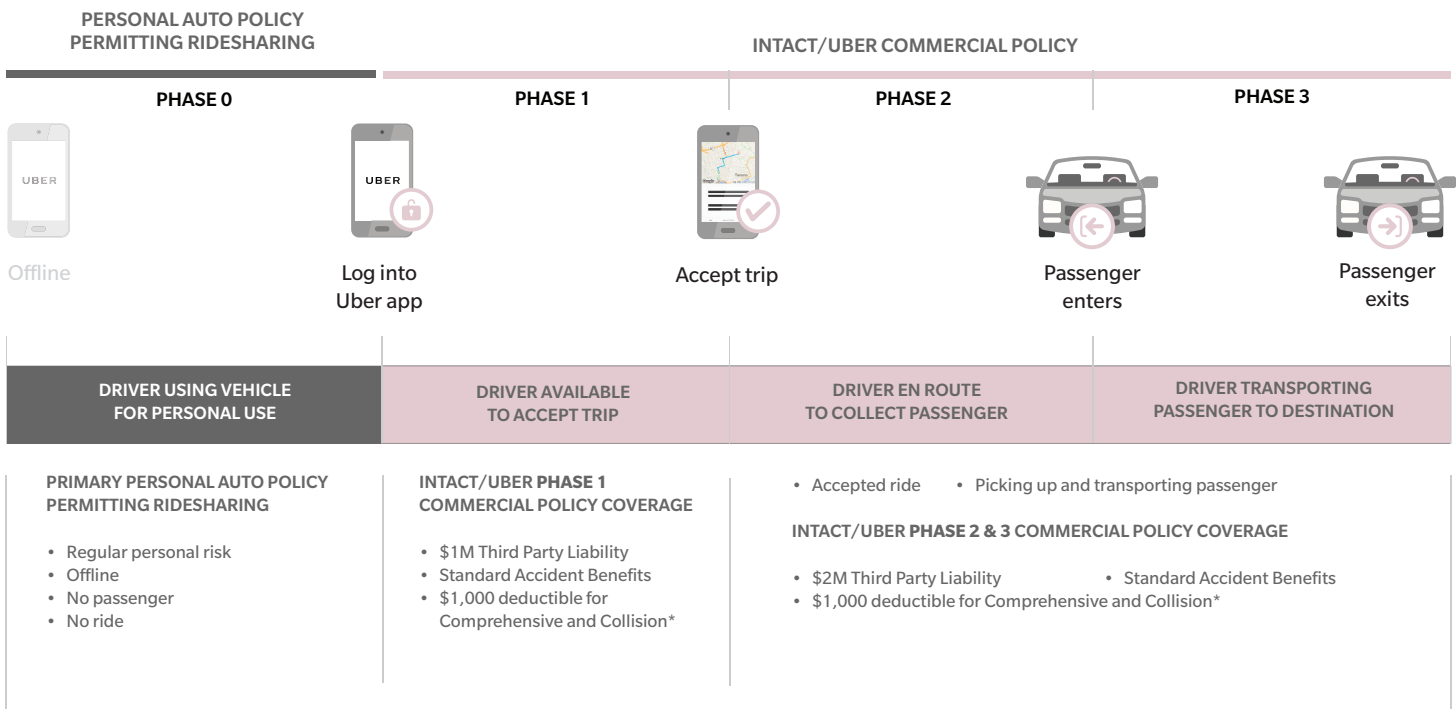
PERSONAL AUTO POLICY PERMITTING RIDESHARING

INTACT/UBER COMMERCIAL POLICY

PHASE 0

PHASE 1

PHASE 2

PHASE 3

UBER

Offline

UBER

Log into Uber app

Accept trip

Passenger enters

Passenger exits

DRIVER USING VEHICLE FOR PERSONAL USE

DRIVER AVAILABLE TO ACCEPT TRIP

DRIVER EN ROUTE TO COLLECT PASSENGER

DRIVER TRANSPORTING PASSENGER TO DESTINATION

PRIMARY PERSONAL AUTO POLICY PERMITTING RIDESHARING

• Regular personal risk
• Offline
• No passenger
• No ride

INTACT/UBER PHASE 1 COMMERCIAL POLICY COVERAGE

• $1M Third Party Liability
• Standard Accident Benefits
• $1,000 deductible for Comprehensive and Collision*

• Accepted ride • Picking up and transporting passenger

INTACT/UBER PHASE 2 & 3 COMMERCIAL POLICY COVERAGE

• $2M Third Party Liability • Standard Accident Benefits
• $1,000 deductible for Comprehensive and Collision*